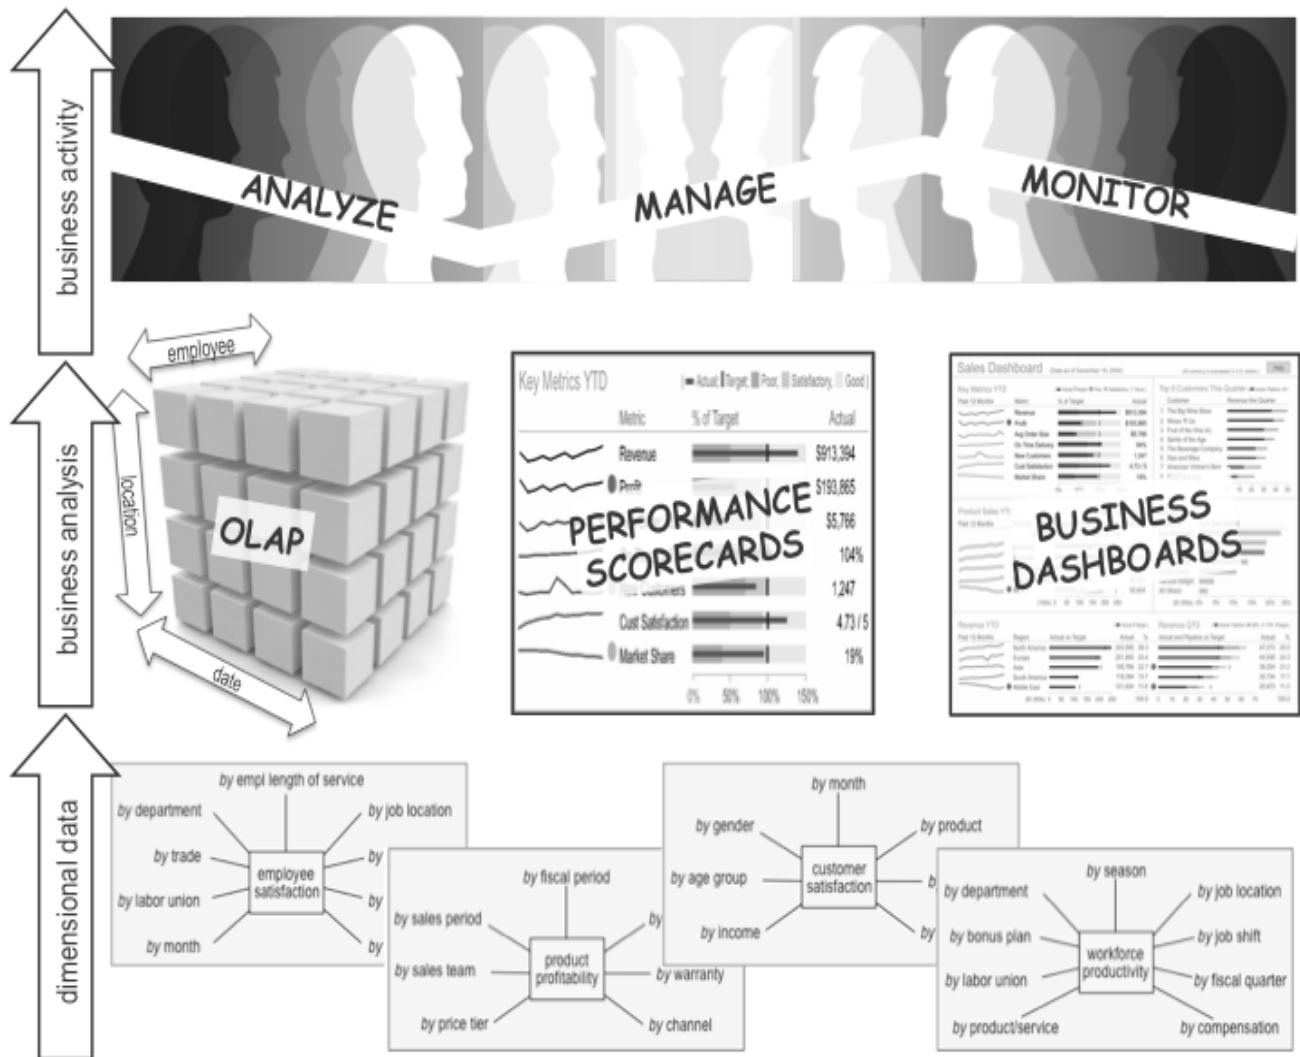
business activity

ANALYZE MANAGE MONITOR

business analysis

employee
location
date
OLAP

Key Metrics YTD
Actual Target Poor Satisfactory Good
Metric % of Target Actual
Revenue $913,394
Profit $193,865
$5,766
104%
Customers 1,247
Cust Satisfaction 4.73 / 5
Market Share 19%
0% 50% 100% 150%

PERFORMANCE SCORECARDS

Sales Dashboard

BUSINESS DASHBOARDS

dimensional data

by empl length of service
by department
by job location
by trade
employee satisfaction
by labor union
by month
by
by
by

by fiscal period
by sales period
by sales team
product profitability
by warranty
by price tier
by channel
by

by month
by gender
by product
by age group
customer satisfaction
by income
by
by

by season
by department
by job location
by bonus plan
by job shift
workforce productivity
by labor union
by fiscal quarter
by product/service
by compensation